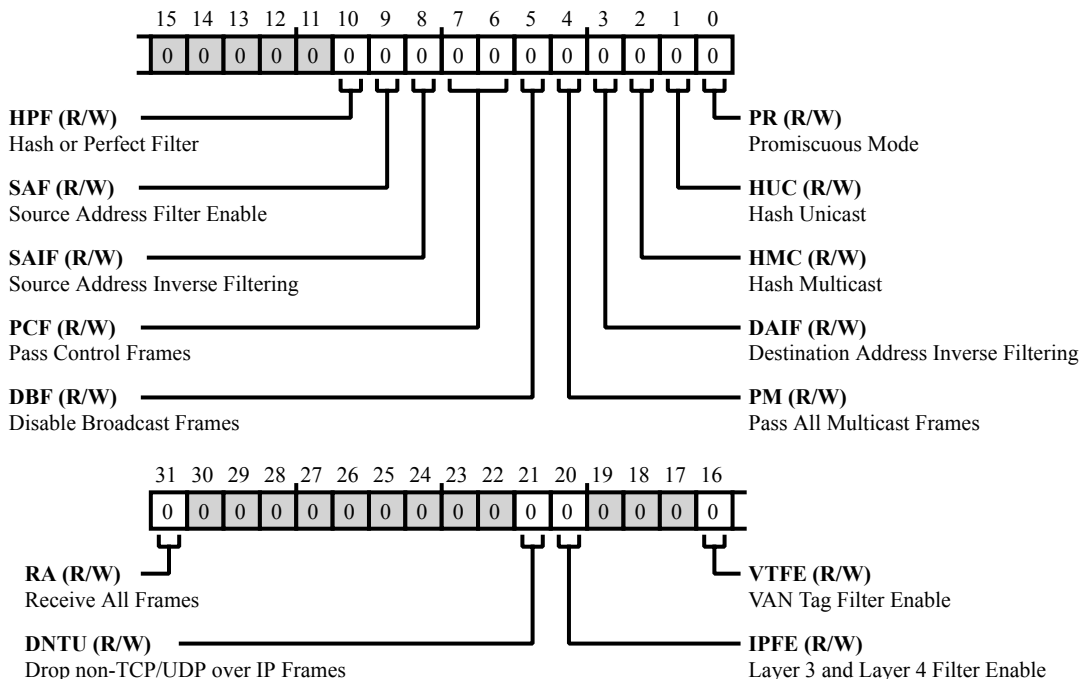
15 14 13 12 11 10 9 8 7 6 5 4 3 2 1 0

| 0 | 0 | 0 | 0 | 0 | 0 | 0 | 0 | 0 | 0 | 0 | 0 | 0 | 0 | 0 | 0 |
|---|---|---|---|---|---|---|---|---|---|---|---|---|---|---|---|

**HPF (R/W)**
Hash or Perfect Filter

**SAF (R/W)**
Source Address Filter Enable

**SAIF (R/W)**
Source Address Inverse Filtering

**PCF (R/W)**
Pass Control Frames

**DBF (R/W)**
Disable Broadcast Frames

**PR (R/W)**
Promiscuous Mode

**HUC (R/W)**
Hash Unicast

**HMC (R/W)**
Hash Multicast

**DAIF (R/W)**
Destination Address Inverse Filtering

**PM (R/W)**
Pass All Multicast Frames

31 30 29 28 27 26 25 24 23 22 21 20 19 18 17 16

| 0 | 0 | 0 | 0 | 0 | 0 | 0 | 0 | 0 | 0 | 0 | 0 | 0 | 0 | 0 | 0 |
|---|---|---|---|---|---|---|---|---|---|---|---|---|---|---|---|

**RA (R/W)**
Receive All Frames

**DNTU (R/W)**
Drop non-TCP/UDP over IP Frames

**VTFE (R/W)**
VAN Tag Filter Enable

**IPFE (R/W)**
Layer 3 and Layer 4 Filter Enable